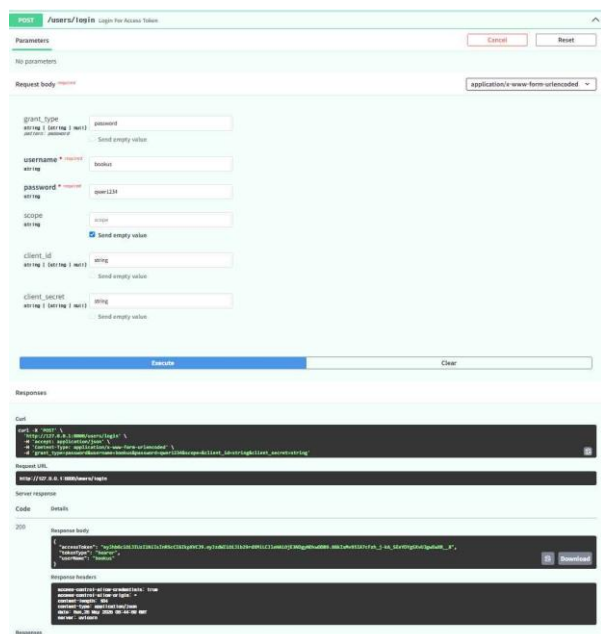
POST /users/login Login For Access Token

Parameters

Cancel

Reset

No parameters

Request body required

application/x-www-form-urlencoded

grant_type
string | (string | null)
pattern: password

password

Send empty value

username * required
string

bookus

password * required
string

qwer1234

scope
string

scope

Send empty value

client_id
string | (string | null)

string

Send empty value

client_secret
string | (string | null)

string

Send empty value

Execute

Clear

Responses

Curl

curl -X 'POST' \
'http://127.0.0.1:8000/users/login' \
-H 'accept: application/json' \
-H 'Content-Type: application/x-www-form-urlencoded' \
-d 'grant_type=password&username=bookus&password=qwer1234&scope=&client_id=string&client_secret=string'

Request URL

http://127.0.0.1:8000/users/login

Server response

Code

Details

200

Response body

{
"accessToken": "eyJhbGciOiJIUzI1NiIsInR5cCI6IkpXVCJ9.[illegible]",
"tokenType": "bearer",
"userName": "bookus"
}

Download

Response headers

access-control-allow-credentials: true
access-control-allow-origin: *
content-length: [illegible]
content-type: application/json
date: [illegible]
server: uvicorn

Responses